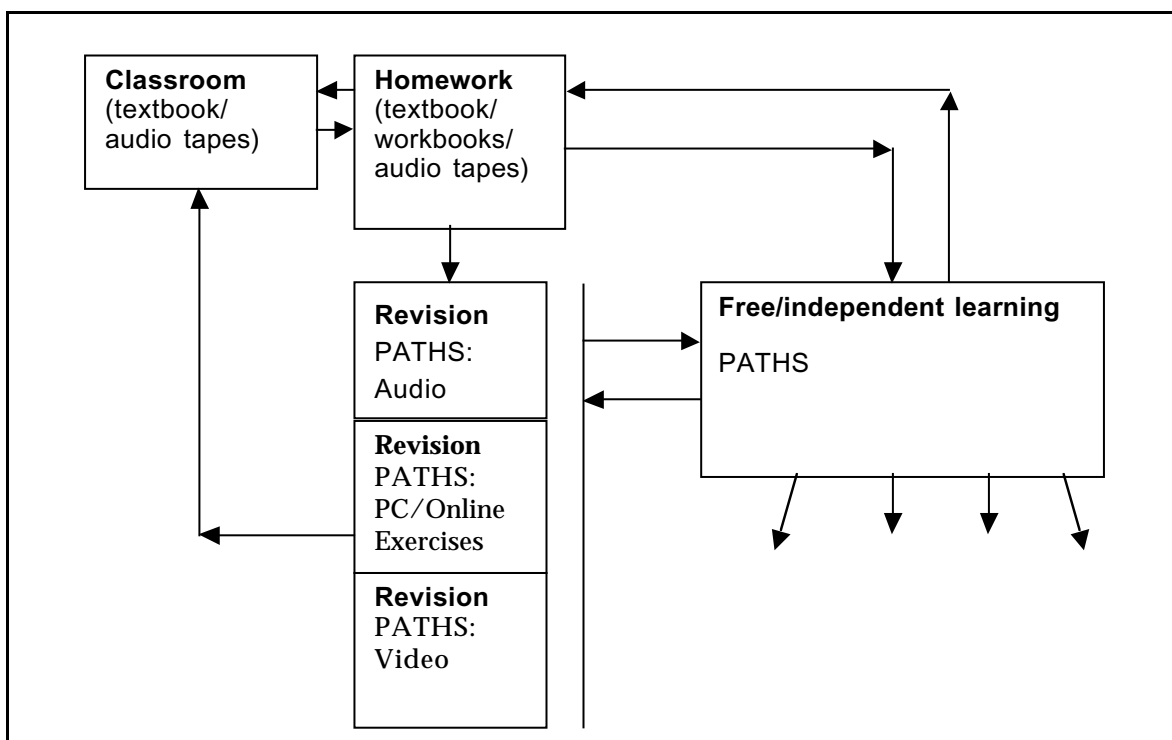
**Classroom** (textbook/ audio tapes)

**Homework** (textbook/ workbooks/ audio tapes)

**Revision** PATHS: Audio

**Revision** PATHS: PC/Online Exercises

**Revision** PATHS: Video

**Free/independent learning**

PATHS